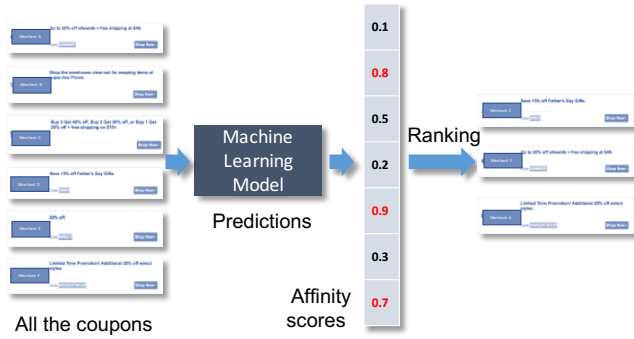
Merchant A
Up to 20% off sitewide + free shipping at $49.
Shop Now

Merchant B
Shop the warehouse clearout for amazing items at super low Prices.
Shop Now

Merchant C
Buy 3 Get 40% off, Buy 2 Get 30% off, or Buy 1 Get 20% off + free shipping on $75+.
Shop Now

Merchant D
Save 15% off Father's Day Gifts.
Shop Now

Merchant E
20% off.
Shop Now

Merchant F
Limited Time Promotion! Additional 20% off select styles.
Shop Now

All the coupons

Machine Learning Model

Predictions

0.1
0.8
0.5
0.2
0.9
0.3
0.7

Affinity scores

Ranking

Merchant C
Save 15% off Father's Day Gifts.
Shop Now

Merchant F
Up to 20% off sitewide + free shipping at $49.
Shop Now

Merchant A
Limited Time Promotion! Additional 20% off select styles.
Shop Now